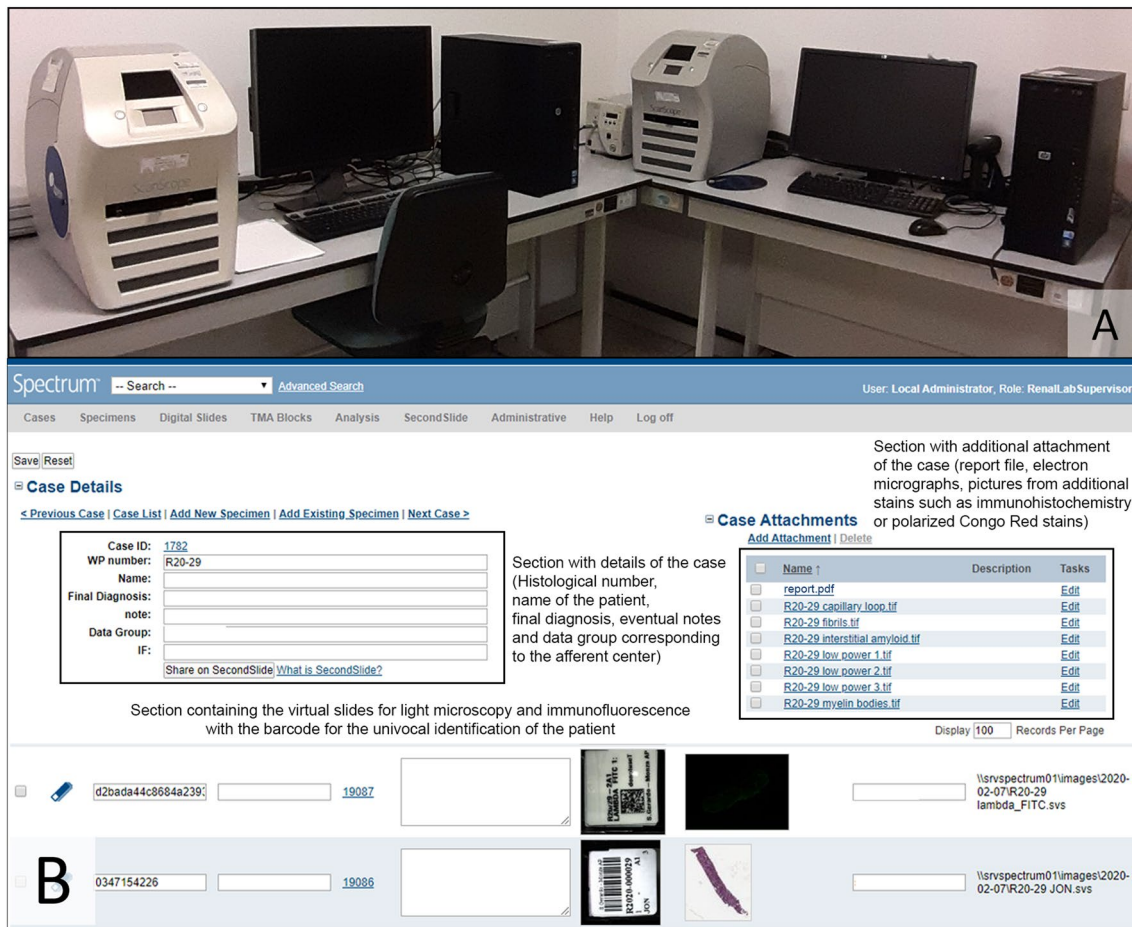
A

Spectrum -- Search -- Advanced Search User: Local Administrator, Role: RenalLabSupervisor

Cases Specimens Digital Slides TMA Blocks Analysis SecondSlide Administrative Help Log off

Save Reset

Case Details

< Previous Case | Case List | Add New Specimen | Add Existing Specimen | Next Case >

Case ID: 1782
WP number: R20-29
Name:
Final Diagnosis:
note:
Data Group:
IF:
Share on SecondSlide What is SecondSlide?

Section with details of the case (Histological number, name of the patient, final diagnosis, eventual notes and data group corresponding to the afferent center)

Section with additional attachment of the case (report file, electron micrographs, pictures from additional stains such as immunohistochemistry or polarized Congo Red stains)

Case Attachments

Add Attachment | Delete

| Name ↑ | Description | Tasks |
|---|---|---|
| report.pdf | | Edit |
| R20-29 capillary loop.tif | | Edit |
| R20-29 fibrils.tif | | Edit |
| R20-29 interstitial amyloid.tif | | Edit |
| R20-29 low power 1.tif | | Edit |
| R20-29 low power 2.tif | | Edit |
| R20-29 low power 3.tif | | Edit |
| R20-29 myelin bodies.tif | | Edit |

Display 100 Records Per Page

Section containing the virtual slides for light microscopy and immunofluorescence with the barcode for the univocal identification of the patient

d2bada44c8684a239 19087 \\srvspectrum01\images\2020-02-07\R20-29 lambda_FITC.svs

0347154226 19086 \\srvspectrum01\images\2020-02-07\R20-29 JON.svs

B